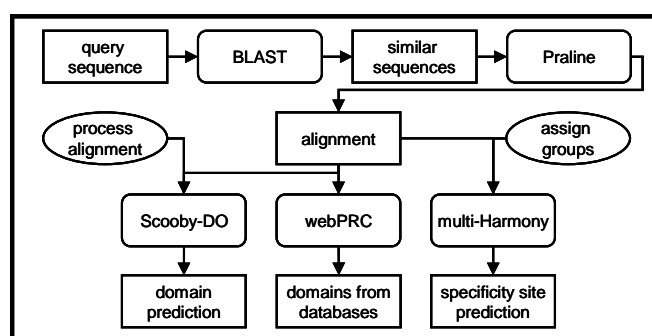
query sequence

BLAST

similar sequences

Praline

process alignment

alignment

assign groups

Scooby-DO

webPRC

multi-Harmony

domain prediction

domains from databases

specificity site prediction